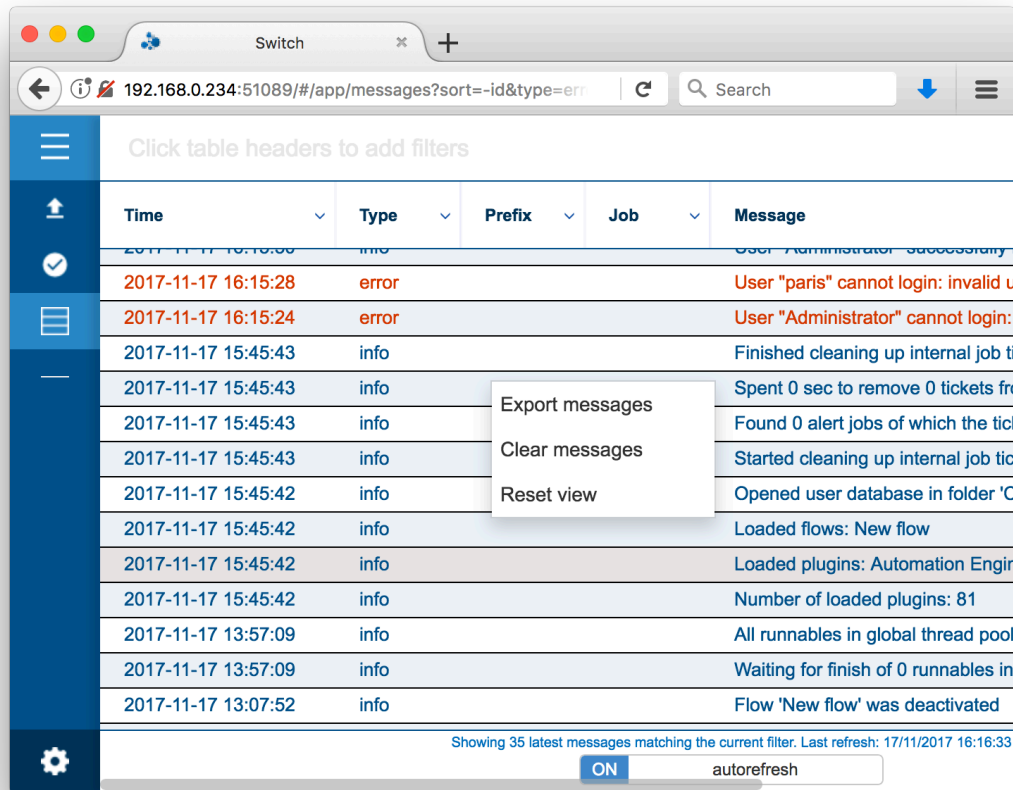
Switch

192.168.0.234:51089/#/app/messages?sort=-id&type=err

Search

Click table headers to add filters

| Time | Type | Prefix | Job | Message |
|---|---|---|---|---|
| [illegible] | info | | | User "Administrator" successfully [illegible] |
| 2017-11-17 16:15:28 | error | | | User "paris" cannot login: invalid u |
| 2017-11-17 16:15:24 | error | | | User "Administrator" cannot login: |
| 2017-11-17 15:45:43 | info | | | Finished cleaning up internal job ti |
| 2017-11-17 15:45:43 | info | | | Spent 0 sec to remove 0 tickets fr |
| 2017-11-17 15:45:43 | info | | | Found 0 alert jobs of which the tic |
| 2017-11-17 15:45:43 | info | | | Started cleaning up internal job tic |
| 2017-11-17 15:45:42 | info | | | Opened user database in folder 'C |
| 2017-11-17 15:45:42 | info | | | Loaded flows: New flow |
| 2017-11-17 15:45:42 | info | | | Loaded plugins: Automation Engin |
| 2017-11-17 15:45:42 | info | | | Number of loaded plugins: 81 |
| 2017-11-17 13:57:09 | info | | | All runnables in global thread pool |
| 2017-11-17 13:57:09 | info | | | Waiting for finish of 0 runnables in |
| 2017-11-17 13:07:52 | info | | | Flow 'New flow' was deactivated |

Export messages
Clear messages
Reset view

Showing 35 latest messages matching the current filter. Last refresh: 17/11/2017 16:16:33

ON autorefresh